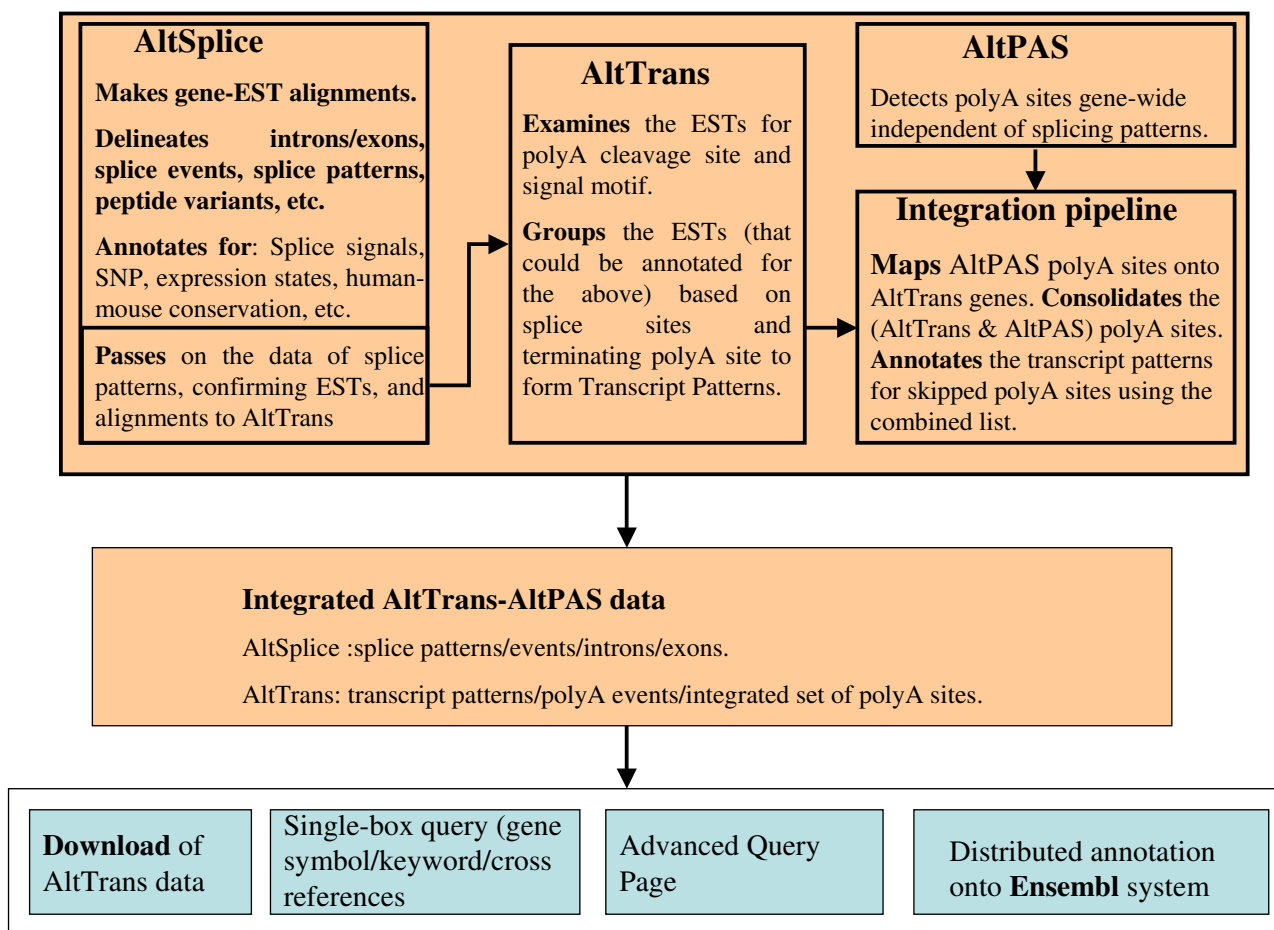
AltSplice

Makes gene-EST alignments.

Delineates introns/exons, splice events, splice patterns, peptide variants, etc.

Annotates for: Splice signals, SNP, expression states, human-mouse conservation, etc.

Passes on the data of splice patterns, confirming ESTs, and alignments to AltTrans

AltTrans

Examines the ESTs for polyA cleavage site and signal motif.

Groups the ESTs (that could be annotated for the above) based on splice sites and terminating polyA site to form Transcript Patterns.

AltPAS

Detects polyA sites gene-wide independent of splicing patterns.

Integration pipeline

Maps AltPAS polyA sites onto AltTrans genes. Consolidates the (AltTrans & AltPAS) polyA sites. Annotates the transcript patterns for skipped polyA sites using the combined list.

Integrated AltTrans-AltPAS data

AltSplice :splice patterns/events/introns/exons.

AltTrans: transcript patterns/polyA events/integrated set of polyA sites.

Download of AltTrans data

Single-box query (gene symbol/keyword/cross references

Advanced Query Page

Distributed annotation onto Ensembl system